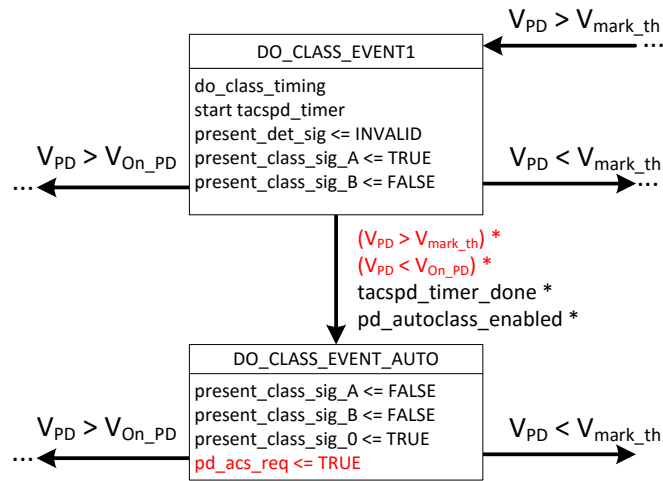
$V_{PD} > V_{mark\_th}$ ...

DO_CLASS_EVENT1

do_class_timing
start tacspd_timer
present_det_sig <= INVALID
present_class_sig_A <= TRUE
present_class_sig_B <= FALSE

... $V_{PD} > V_{On\_PD}$

$V_{PD} < V_{mark\_th}$ ...

$(V_{PD} > V_{mark\_th})$ *
$(V_{PD} < V_{On\_PD})$ *
tacspd_timer_done *
pd_autoclass_enabled *

DO_CLASS_EVENT_AUTO

present_class_sig_A <= FALSE
present_class_sig_B <= FALSE
present_class_sig_0 <= TRUE
pd_acs_req <= TRUE

... $V_{PD} > V_{On\_PD}$

$V_{PD} < V_{mark\_th}$ ...